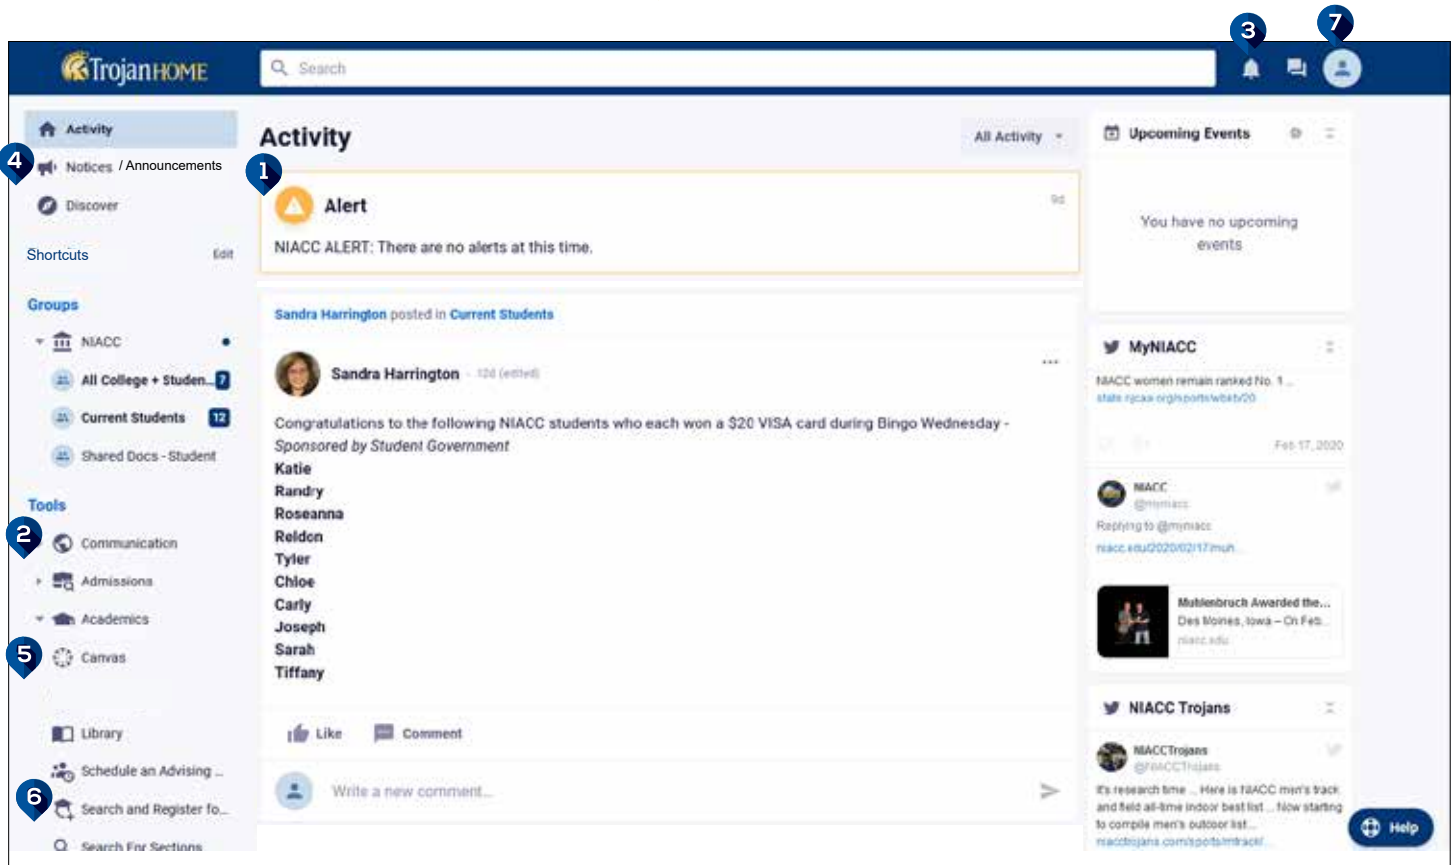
TrojanHOME

Search

3 7

Activity
4 Notices / Announcements
Discover

Shortcuts Edit

Groups
NIACC
All College + Studen... 7
Current Students 12
Shared Docs - Student

Tools
2 Communication
Admissions
Academics
5 Canvas

Library
Schedule an Advising ...
6 Search and Register fo...
Search For Sections

Activity

All Activity

1

Alert

9d

NIACC ALERT: There are no alerts at this time.

Sandra Harrington posted in Current Students

Sandra Harrington 12d (edited)

Congratulations to the following NIACC students who each won a $20 VISA card during Bingo Wednesday - Sponsored by Student Government
Katie
Randry
Roseanna
Reldon
Tyler
Chloe
Carly
Joseph
Sarah
Tiffany

Like Comment

Write a new comment...

Upcoming Events

You have no upcoming events

MyNIACC

NIACC women remain ranked No. 1 ...
stats.njcaa.org/sports/wbkb/20

Feb 17, 2020

NIACC
@myniacc
Replying to @myniacc
niacc.edu/2020/02/17/muh...

Muhlenbruch Awarded the...
Des Moines, Iowa – On Feb...
niacc.edu

NIACC Trojans

NIACCTrojans
@NIACCTrojans
It's research time ... Here is NIACC men's track and field all-time indoor best list ... Now starting to compile men's outdoor list ...
niacctrojans.com/sports/mtrack/...

Help